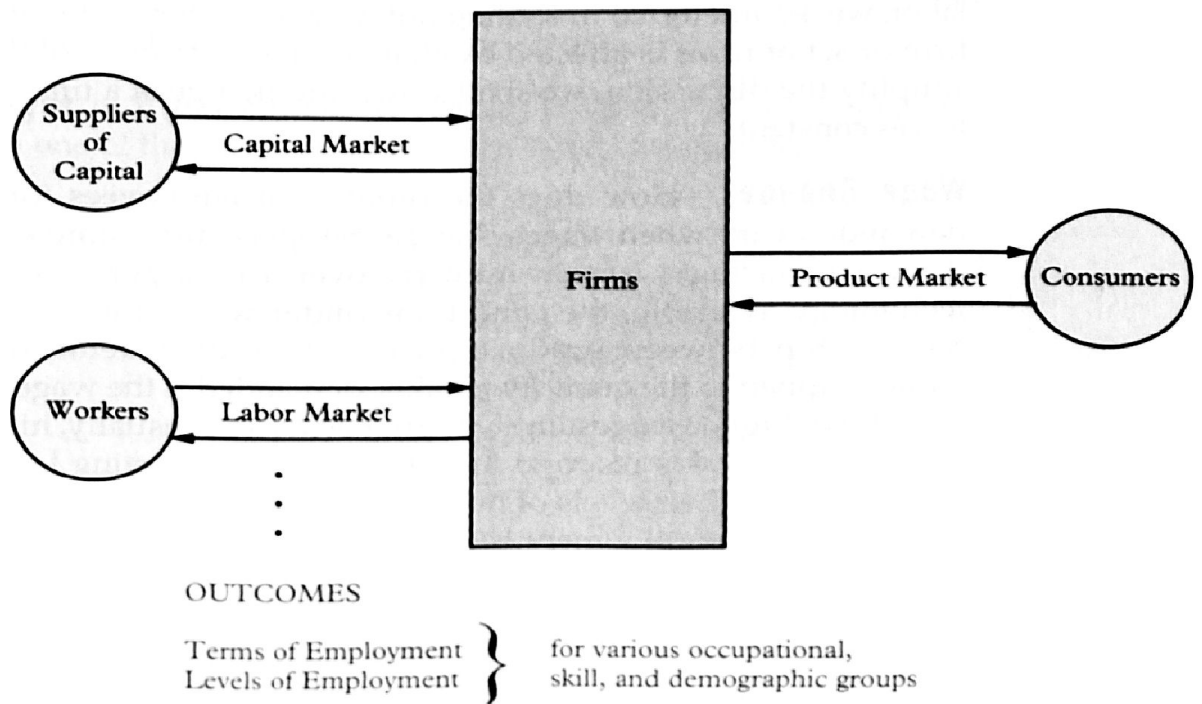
Suppliers of Capital

Capital Market

Firms

Product Market

Consumers

Workers

Labor Market

OUTCOMES

Terms of Employment
Levels of Employment
for various occupational, skill, and demographic groups